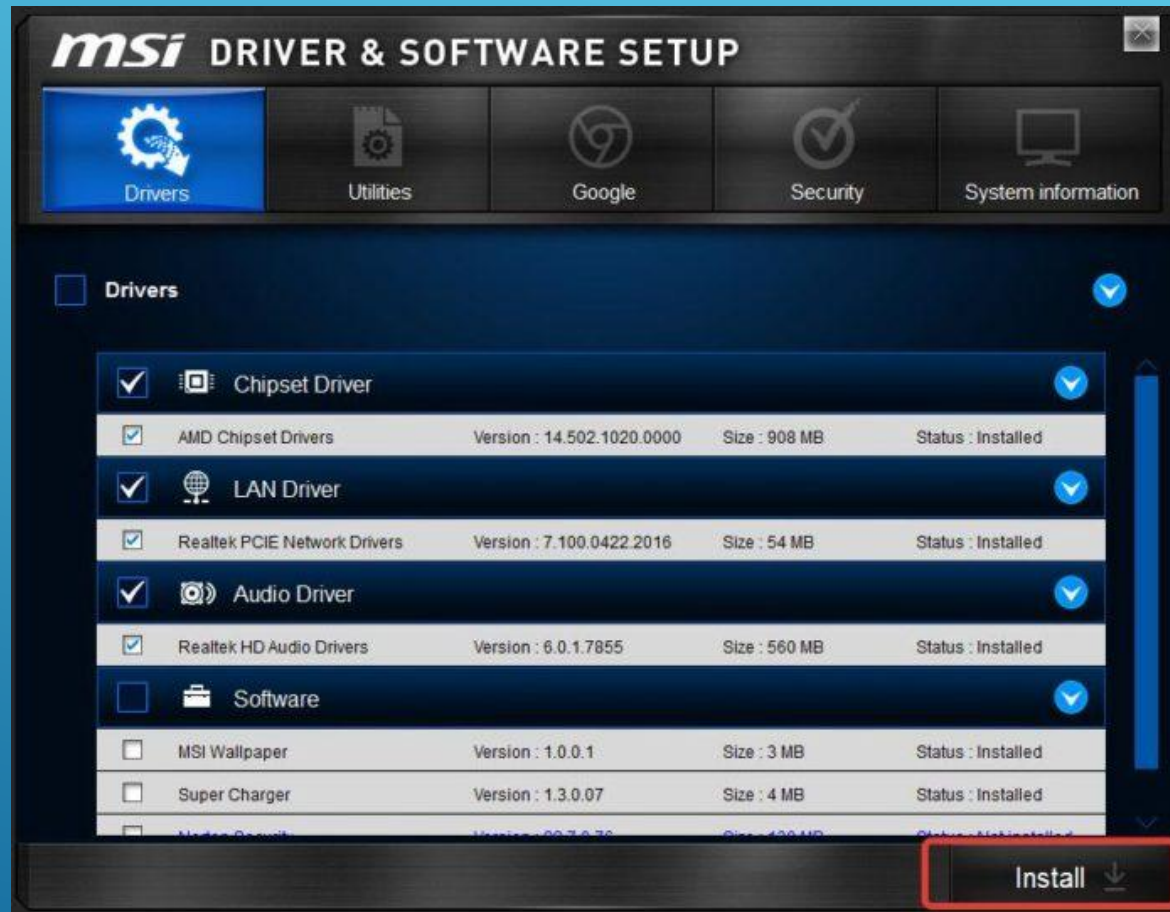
msi DRIVER & SOFTWARE SETUP

Drivers
Utilities
Google
Security
System information

Drivers

Chipset Driver

| AMD Chipset Drivers | Version : 14.502.1020.0000 | Size : 908 MB | Status : Installed |
|---|---|---|---|

LAN Driver

| Realtek PCIE Network Drivers | Version : 7.100.0422.2016 | Size : 54 MB | Status : Installed |
|---|---|---|---|

Audio Driver

| Realtek HD Audio Drivers | Version : 6.0.1.7855 | Size : 560 MB | Status : Installed |
|---|---|---|---|

Software

| MSI Wallpaper | Version : 1.0.0.1 | Size : 3 MB | Status : Installed |
|---|---|---|---|
| Super Charger | Version : 1.3.0.07 | Size : 4 MB | Status : Installed |
| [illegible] | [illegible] | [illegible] | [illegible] |

Install